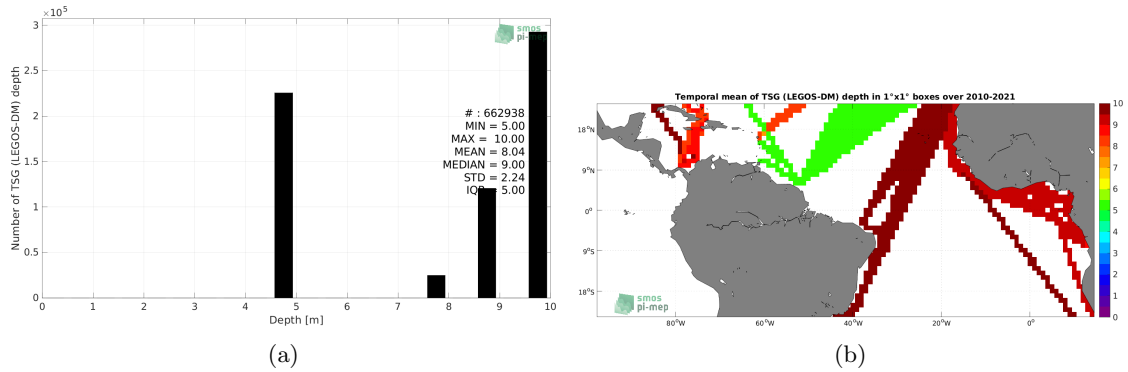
$\times 10^5$
3
2.5
2
1.5
1
0.5
0
Number of TSG (LEGOS-DM) depth
smos pi-mep
# : 662938
MIN = 5.00
MAX = 10.00
MEAN = 8.04
MEDIAN = 9.00
STD = 2.24
IQR = 5.00
0 1 2 3 4 5 6 7 8 9 10
Depth [m]
(a)

Temporal mean of TSG (LEGOS-DM) depth in 1°x1° boxes over 2010-2021
18°N
9°N
0°
9°S
18°S
80°W 60°W 40°W 20°W 0°
smos pi-mep
10
9
8
7
6
5
4
3
2
1
0
(b)